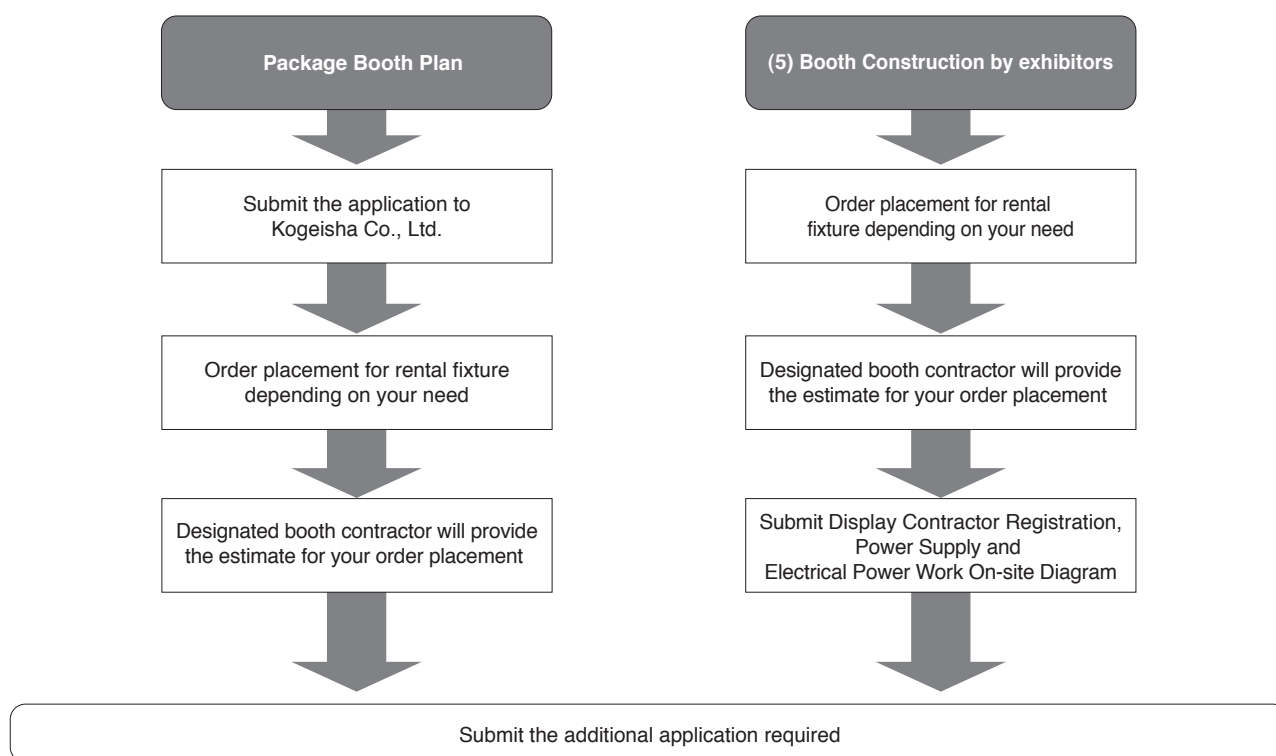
Package Booth Plan

Submit the application to Kogeisha Co., Ltd.

Order placement for rental fixture depending on your need

Designated booth contractor will provide the estimate for your order placement

(5) Booth Construction by exhibitors

Order placement for rental fixture depending on your need

Designated booth contractor will provide the estimate for your order placement

Submit Display Contractor Registration, Power Supply and Electrical Power Work On-site Diagram

Submit the additional application required